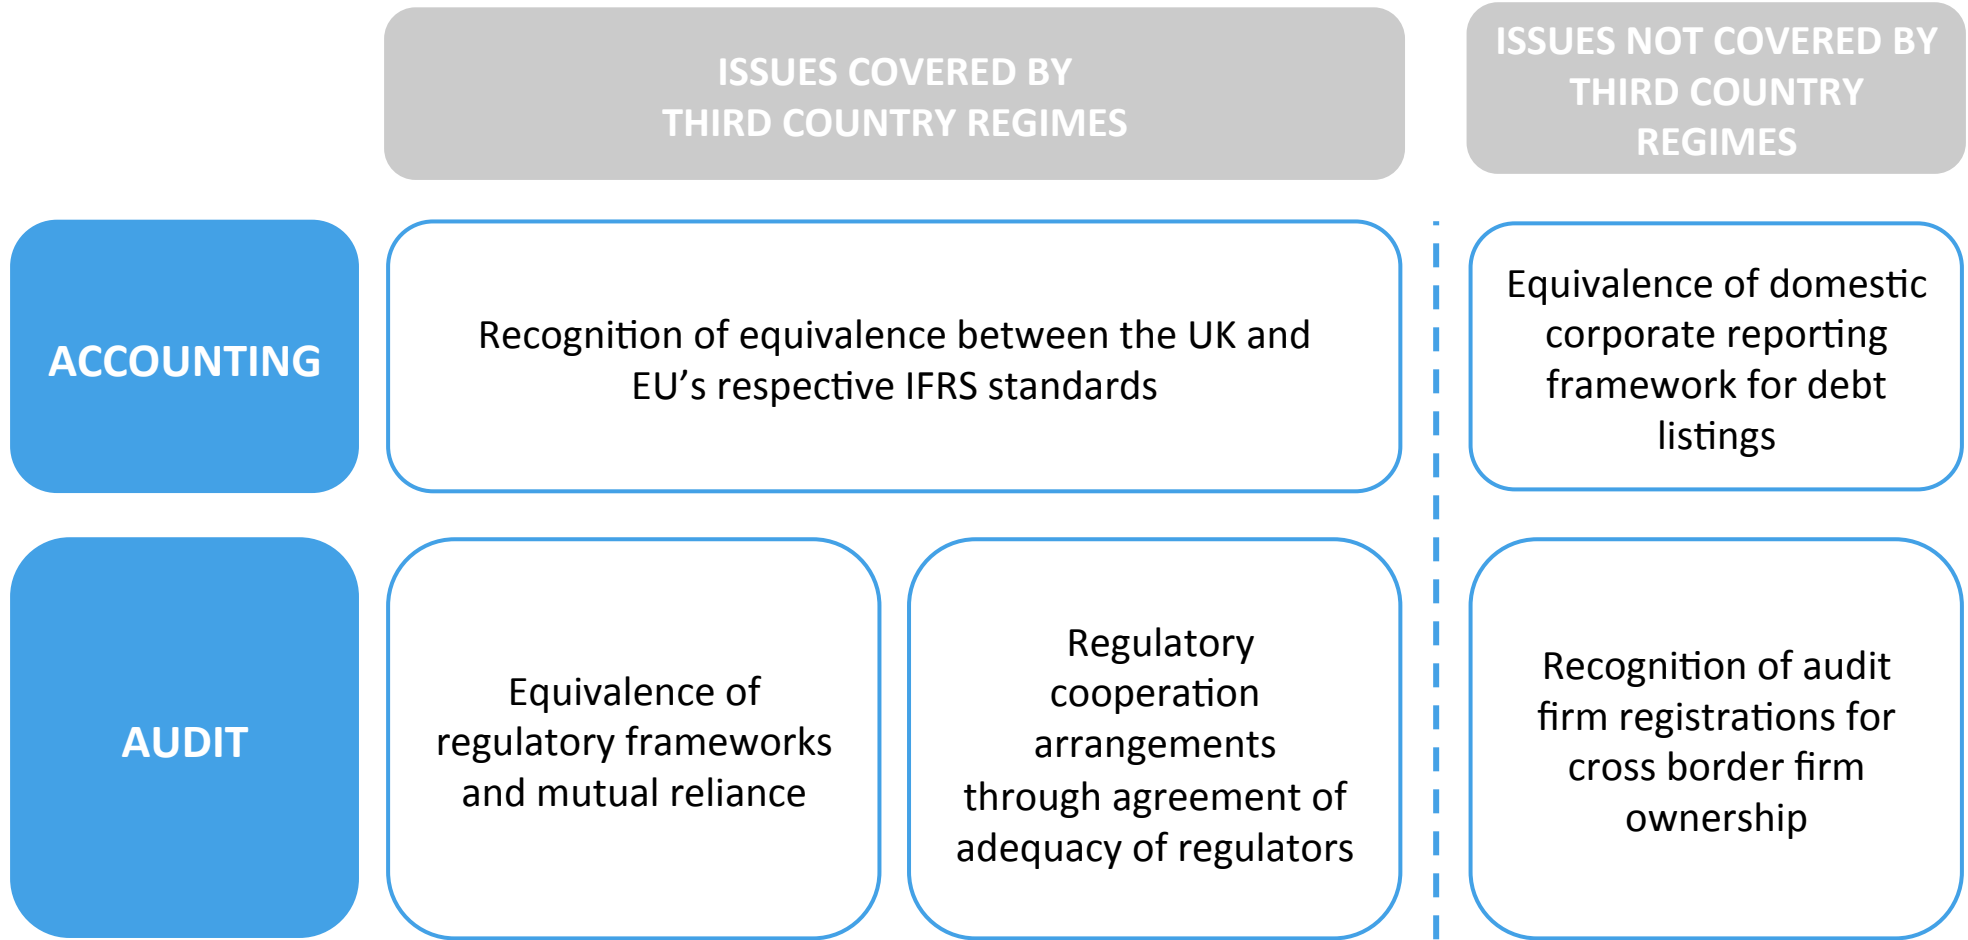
ISSUES COVERED BY THIRD COUNTRY REGIMES

ISSUES NOT COVERED BY THIRD COUNTRY REGIMES

ACCOUNTING

Recognition of equivalence between the UK and EU's respective IFRS standards

Equivalence of domestic corporate reporting framework for debt listings

AUDIT

Equivalence of regulatory frameworks and mutual reliance

Regulatory cooperation arrangements through agreement of adequacy of regulators

Recognition of audit firm registrations for cross border firm ownership